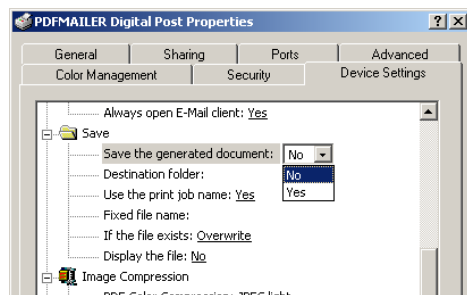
PDFMAILER Digital Post Properties

?
X

General
Sharing
Ports
Advanced
Color Management
Security
Device Settings

Always open E-Mail client: Yes
Save
Save the generated document: No
No
Yes
Destination folder:
Use the print job name: Yes
Fixed file name:
If the file exists: Overwrite
Display the file: No
Image Compression
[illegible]